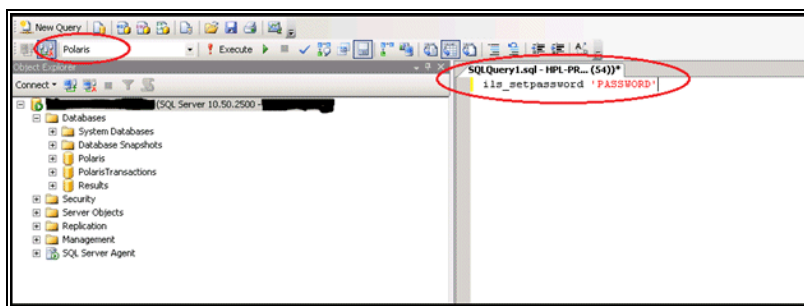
New Query

Polaris

Execute

Object Explorer

Connect

(SQL Server 10.50.2500 -

Databases

System Databases

Database Snapshots

Polaris

PolarisTransactions

Results

Security

Server Objects

Replication

Management

SQL Server Agent

SQLQuery1.sql - HPL-PR... (54))*

ils_setpassword 'PASSWORD'